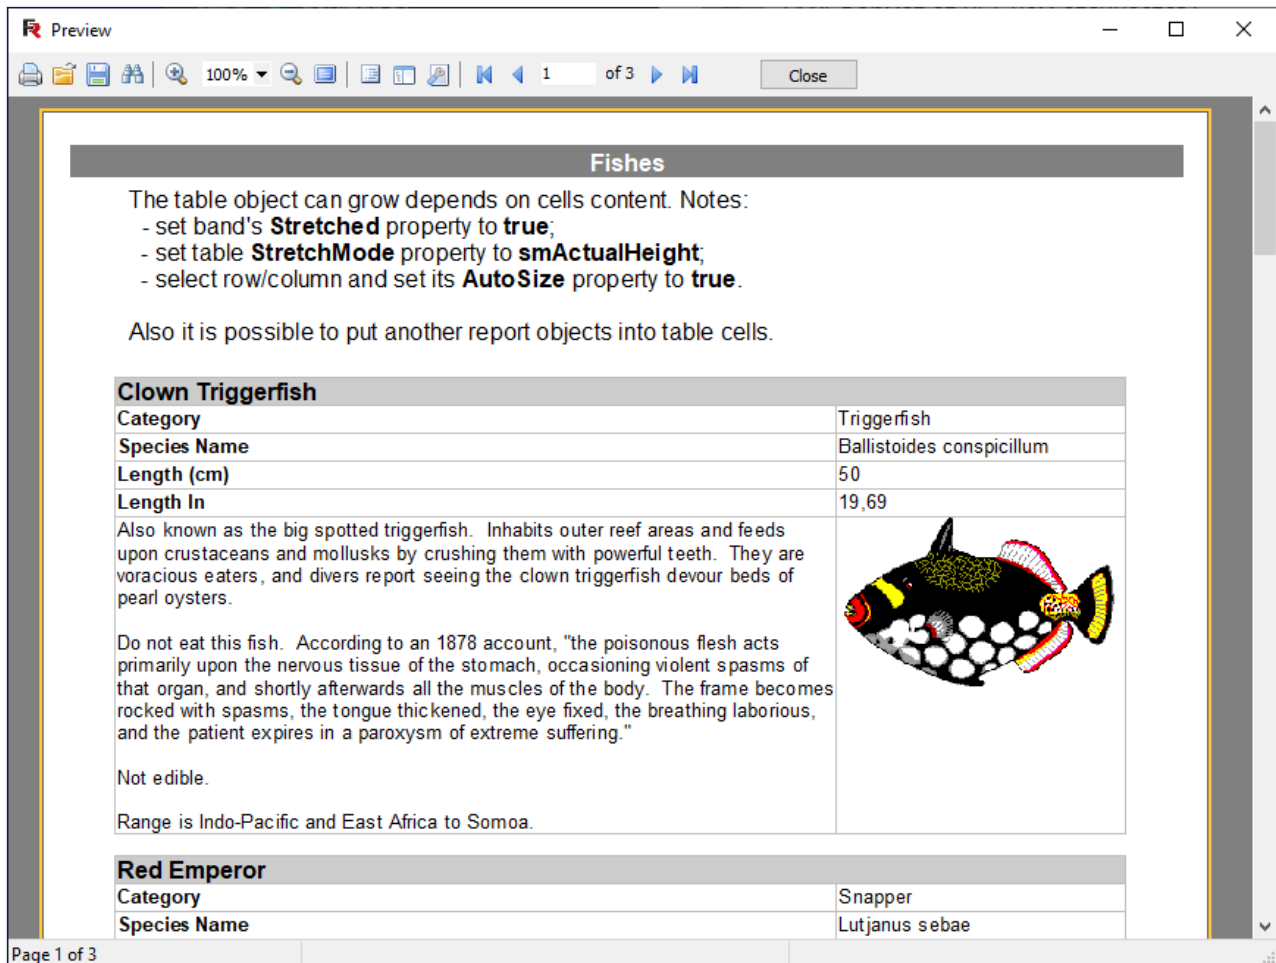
Preview

100%

1 of 3

Close

Fishes

The table object can grow depends on cells content. Notes:
- set band's **Stretched** property to **true**;
- set table **StretchMode** property to **smActualHeight**;
- select row/column and set its **AutoSize** property to **true**.

Also it is possible to put another report objects into table cells.

| Clown Triggerfish | |
|---|---|
| Category | Triggerfish |
| Species Name | Ballistoides conspicillum |
| Length (cm) | 50 |
| Length In | 19,69 |
| Also known as the big spotted triggerfish. Inhabits outer reef areas and feeds upon crustaceans and mollusks by crushing them with powerful teeth. They are voracious eaters, and divers report seeing the clown triggerfish devour beds of pearl oysters.<br><br>Do not eat this fish. According to an 1878 account, "the poisonous flesh acts primarily upon the nervous tissue of the stomach, occasioning violent spasms of that organ, and shortly afterwards all the muscles of the body. The frame becomes rocked with spasms, the tongue thickened, the eye fixed, the breathing laborious, and the patient expires in a paroxysm of extreme suffering."<br><br>Not edible.<br><br>Range is Indo-Pacific and East Africa to Somoa. | |

| Red Emperor | |
|---|---|
| Category | Snapper |
| Species Name | Lutjanus sebae |

Page 1 of 3